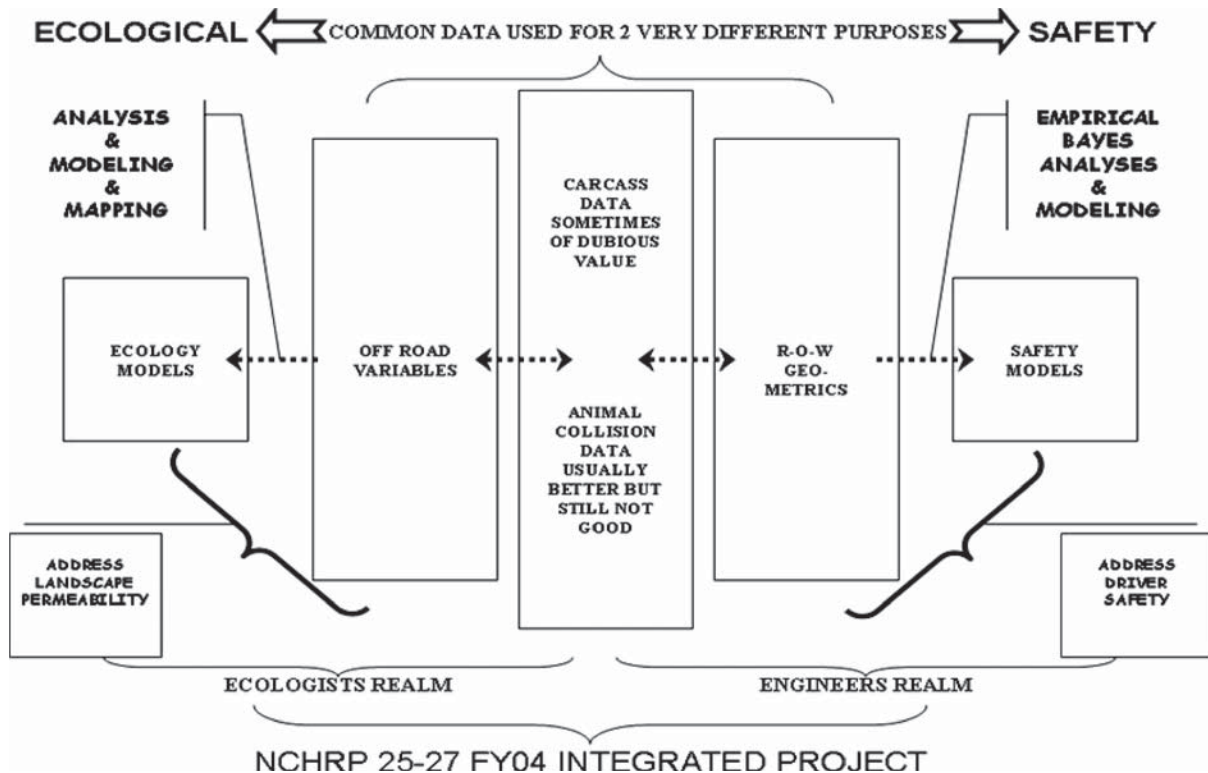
ECOLOGICAL COMMON DATA USED FOR 2 VERY DIFFERENT PURPOSES SAFETY

ANALYSIS & MODELING & MAPPING

EMPIRICAL BAYES ANALYSES & MODELING

CARCASS DATA SOMETIMES OF DUBIOUS VALUE

ECOLOGY MODELS

OFF ROAD VARIABLES

R-O-W GEO-METRICS

SAFETY MODELS

ANIMAL COLLISION DATA USUALLY BETTER BUT STILL NOT GOOD

ADDRESS LANDSCAPE PERMEABILITY

ADDRESS DRIVER SAFETY

ECOLOGISTS REALM

ENGINEERS REALM

NCHRP 25-27 FY04 INTEGRATED PROJECT